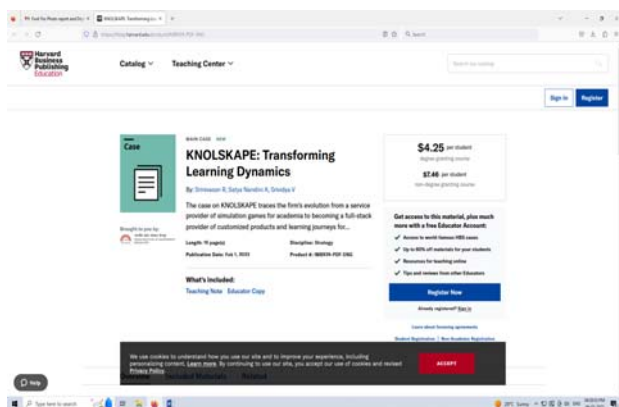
Harvard Business Publishing Education

Catalog ∨ Teaching Center ∨

Sign In Register

Case

MAIN CASE NEW

KNOLSKAPE: Transforming Learning Dynamics

By: Srinivasan R, Satya Nandini A, Srividya V

The case on KNOLSKAPE traces the firm's evolution from a service provider of simulation games for academia to becoming a full-stack provider of customized products and learning journeys for...

Length: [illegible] page(s)
Discipline: Strategy
Publication Date: Feb 1, 2023
Product #: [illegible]

What's Included:
Teaching Note Educator Copy

$4.25 per student
degree granting course

$7.46 per student
non-degree granting course

Get access to this material, plus much more with a free Educator Account:
✓ Access to world-famous HBS cases
✓ Up to 60% off materials for your students
✓ Resources for teaching online
✓ Tips and reviews from other Educators

Register Now

Already registered? Sign in

We use cookies to understand how you use our site and to improve your experience, including personalizing content. Learn more. By continuing to use our site, you accept our use of cookies and revised Privacy Policy.

ACCEPT

Help

Type here to search